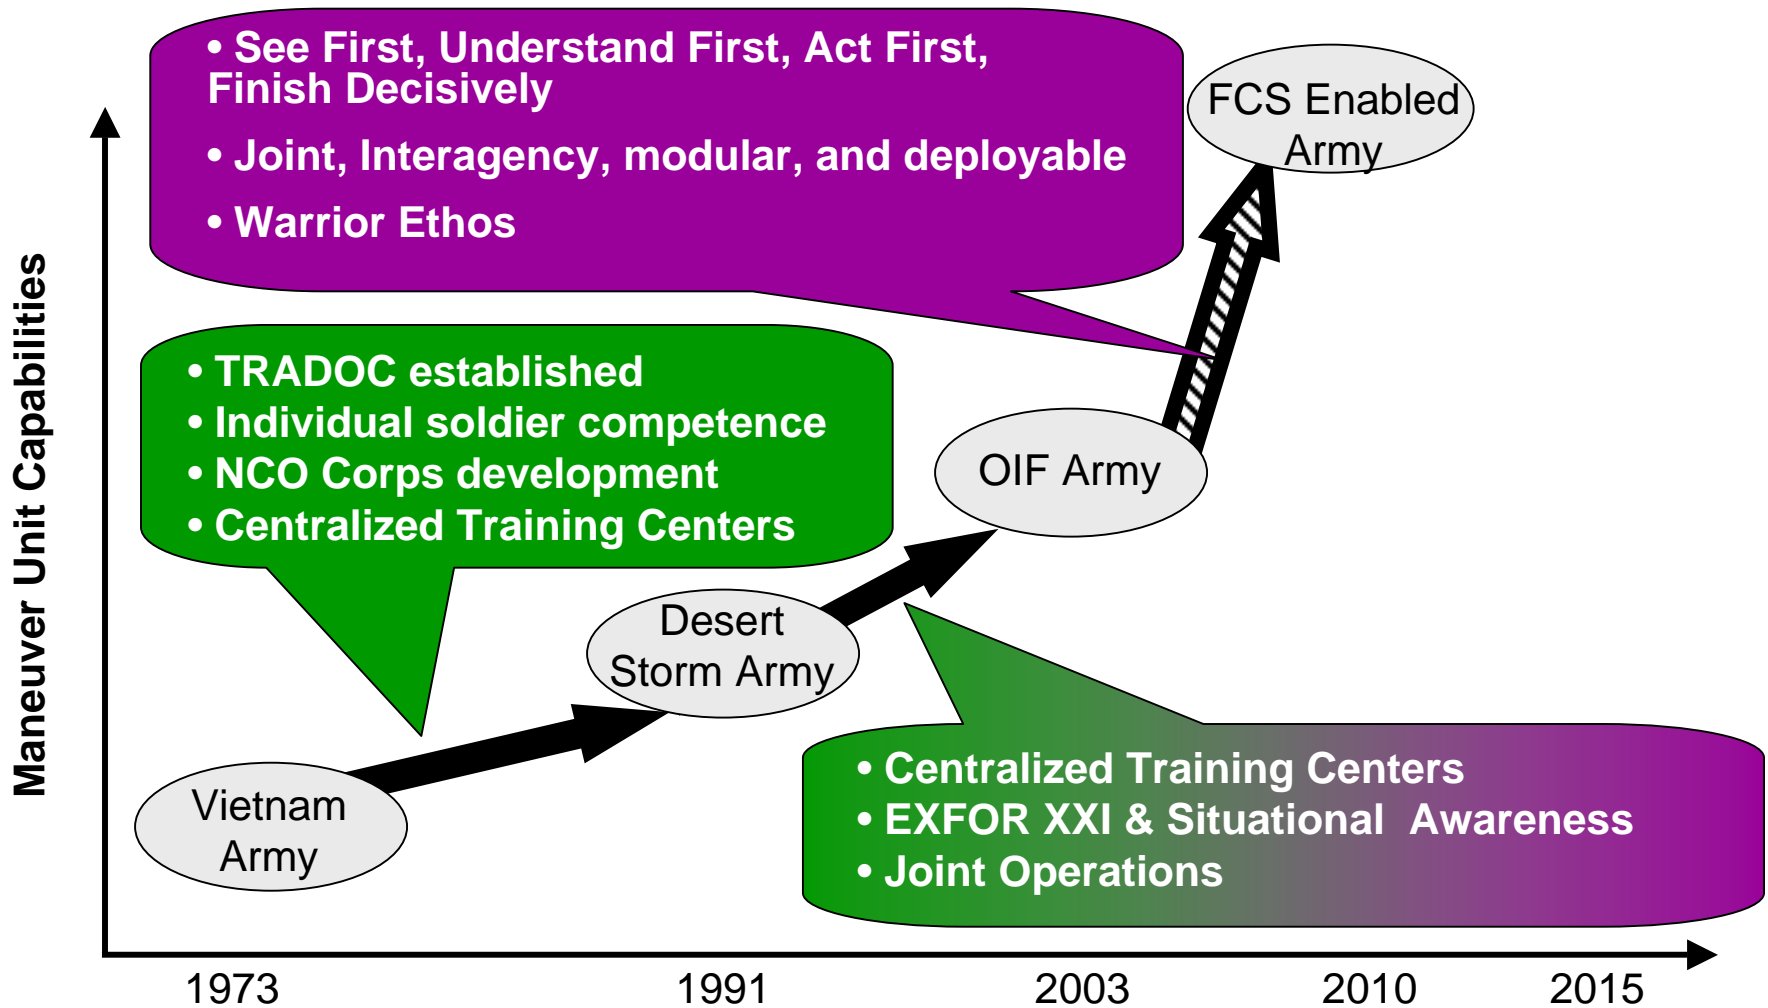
• See First, Understand First, Act First, Finish Decisively

• Joint, Interagency, modular, and deployable

• Warrior Ethos

FCS Enabled Army

• TRADOC established
• Individual soldier competence
• NCO Corps development
• Centralized Training Centers

OIF Army

Desert Storm Army

Vietnam Army

• Centralized Training Centers
• EXFOR XXI & Situational Awareness
• Joint Operations

Maneuver Unit Capabilities

1973

1991

2003

2010

2015